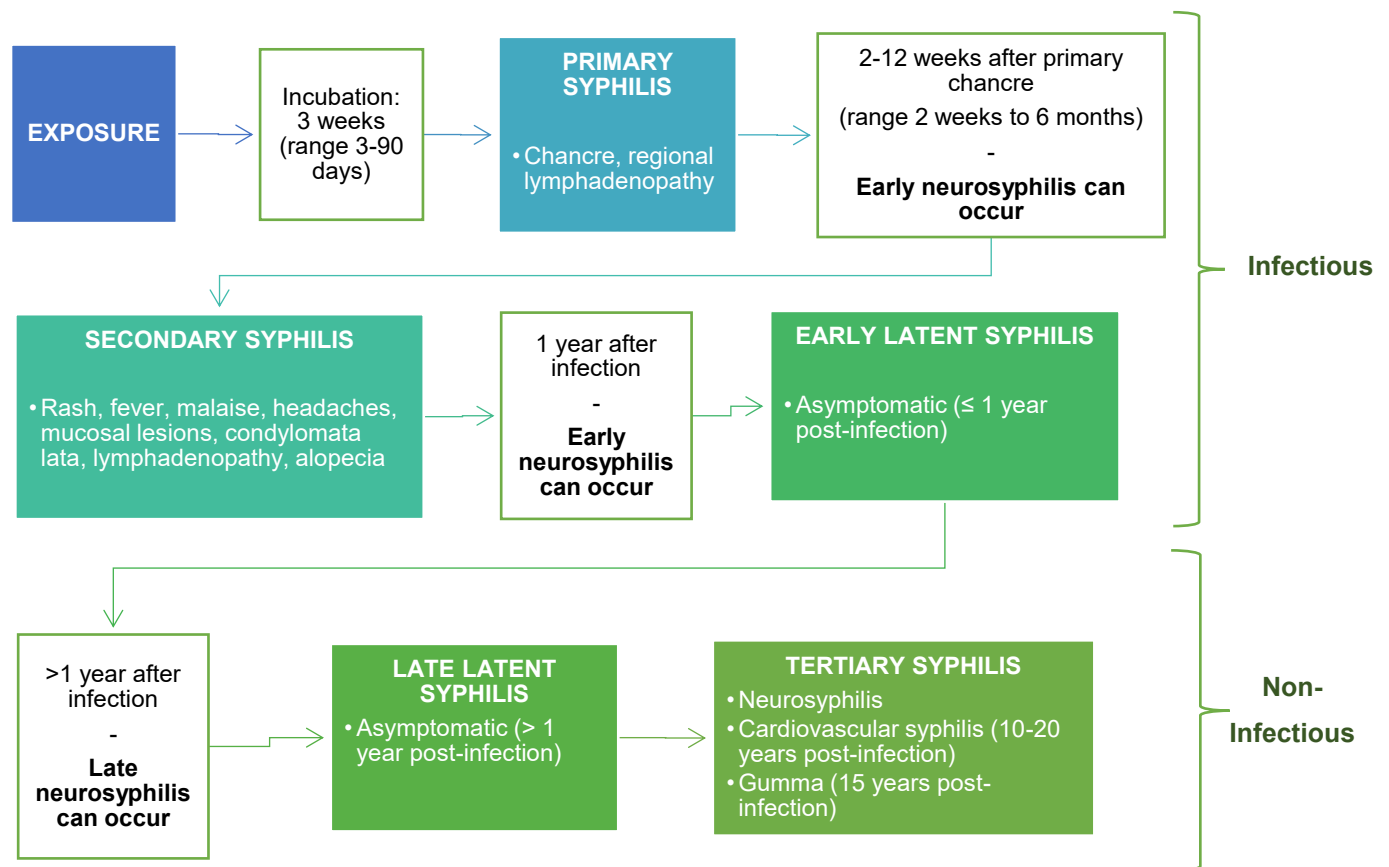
EXPOSURE

Incubation: 3 weeks (range 3-90 days)

PRIMARY SYPHILIS

• Chancre, regional lymphadenopathy

2-12 weeks after primary chancre

(range 2 weeks to 6 months)

-

**Early neurosyphilis can occur**

Infectious

SECONDARY SYPHILIS

• Rash, fever, malaise, headaches, mucosal lesions, condylomata lata, lymphadenopathy, alopecia

1 year after infection

-

**Early neurosyphilis can occur**

EARLY LATENT SYPHILIS

• Asymptomatic (≤ 1 year post-infection)

>1 year after infection

-

**Late neurosyphilis can occur**

LATE LATENT SYPHILIS

• Asymptomatic (> 1 year post-infection)

TERTIARY SYPHILIS

• Neurosyphilis
• Cardiovascular syphilis (10-20 years post-infection)
• Gumma (15 years post-infection)

Non-Infectious